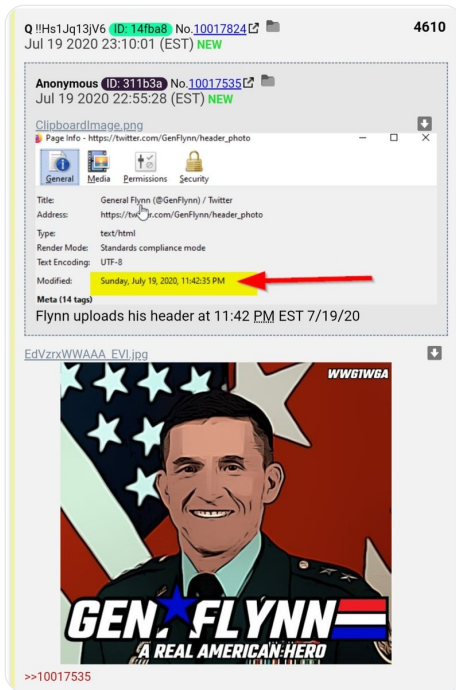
Q !!Hs1Jq13jV6 ID: 14fba8 No.10017824 4610
Jul 19 2020 23:10:01 (EST) NEW

Anonymous ID: 311b3a No.10017535
Jul 19 2020 22:55:28 (EST) NEW

ClipboardImage.png

Page Info - https://twitter.com/GenFlynn/header_photo

General Media Permissions Security

Title: General Flynn (@GenFlynn) / Twitter
Address: https://tw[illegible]r.com/GenFlynn/header_photo
Type: text/html
Render Mode: Standards compliance mode
Text Encoding: UTF-8
Modified: Sunday, July 19, 2020, 11:42:35 PM
Meta (14 tags)

Flynn uploads his header at 11:42 PM EST 7/19/20

EdVzrxWWAAA_EVI.jpg

WW61WGA

GEN. FLYNN
A REAL AMERICAN HERO

>>10017535